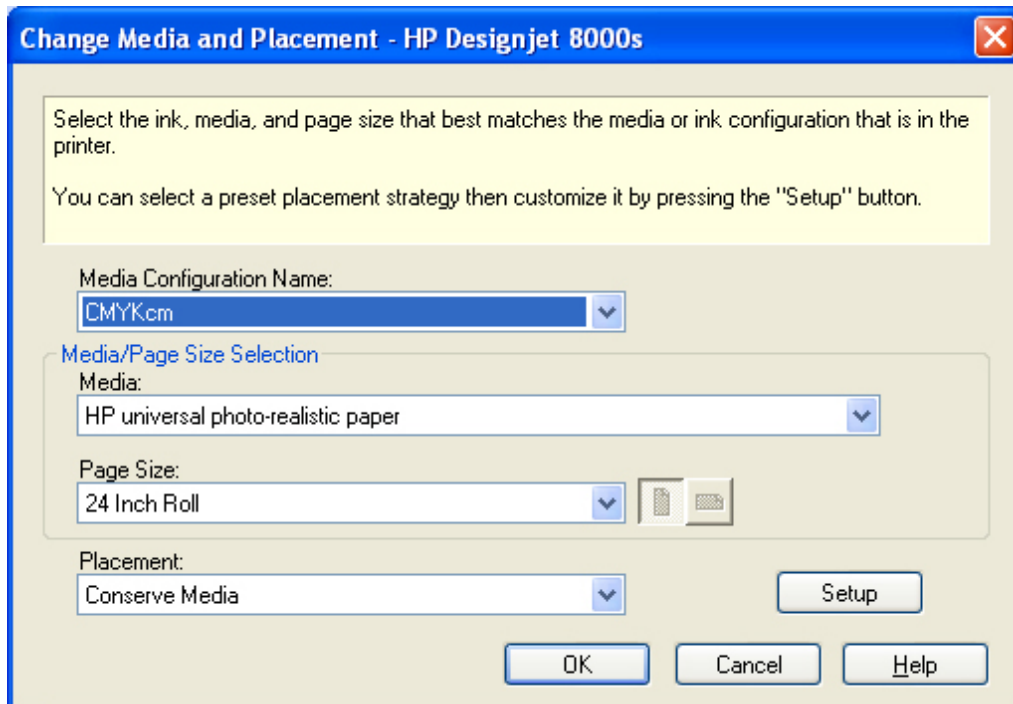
Change Media and Placement - HP Designjet 8000s

Select the ink, media, and page size that best matches the media or ink configuration that is in the printer.

You can select a preset placement strategy then customize it by pressing the "Setup" button.

Media Configuration Name:

CMYKcm

Media/Page Size Selection

Media:

HP universal photo-realistic paper

Page Size:

24 Inch Roll

Placement:

Conserve Media

Setup

OK

Cancel

Help